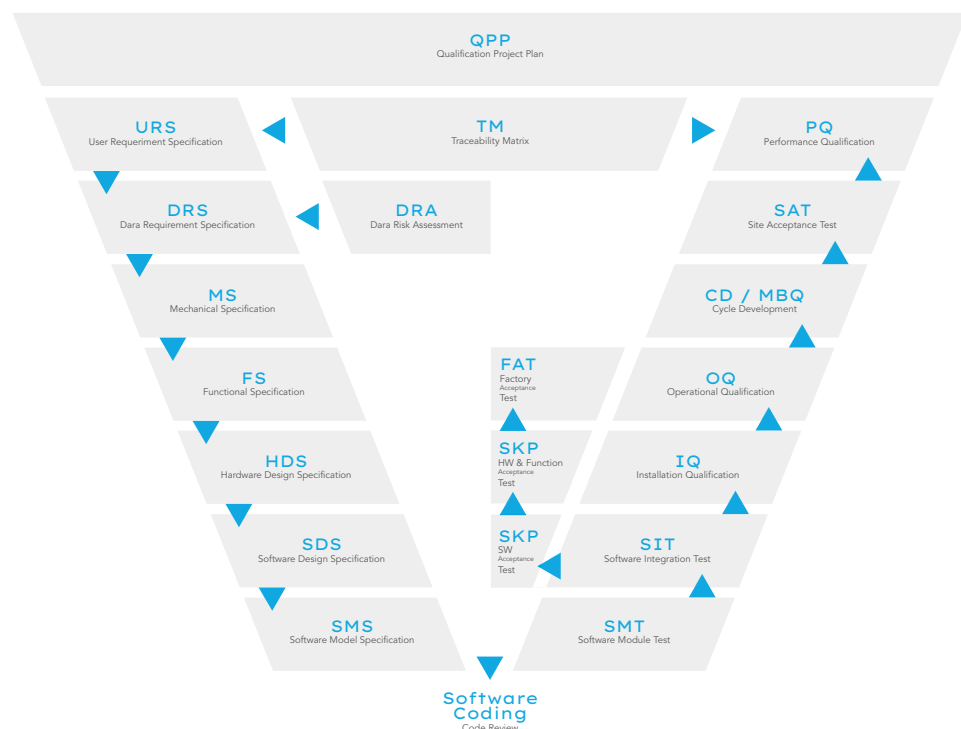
QPP
Qualification Project Plan

URS
User Requeriment Specification

TM
Traceability Matrix

PQ
Performance Qualification

DRS
Dara Requirement Specification

DRA
Dara Risk Assessment

SAT
Site Acceptance Test

MS
Mechanical Specification

CD / MBQ
Cycle Development

FS
Functional Specification

FAT
Factory
Acceptance
Test

OQ
Operational Qualification

HDS
Hardware Design Specification

SKP
HW & Function
Acceptance
Test

IQ
Installation Qualification

SDS
Software Design Specification

SKP
SW
Acceptance
Test

SIT
Software Integration Test

SMS
Software Model Specification

SMT
Software Module Test

Software
Coding
Code Review